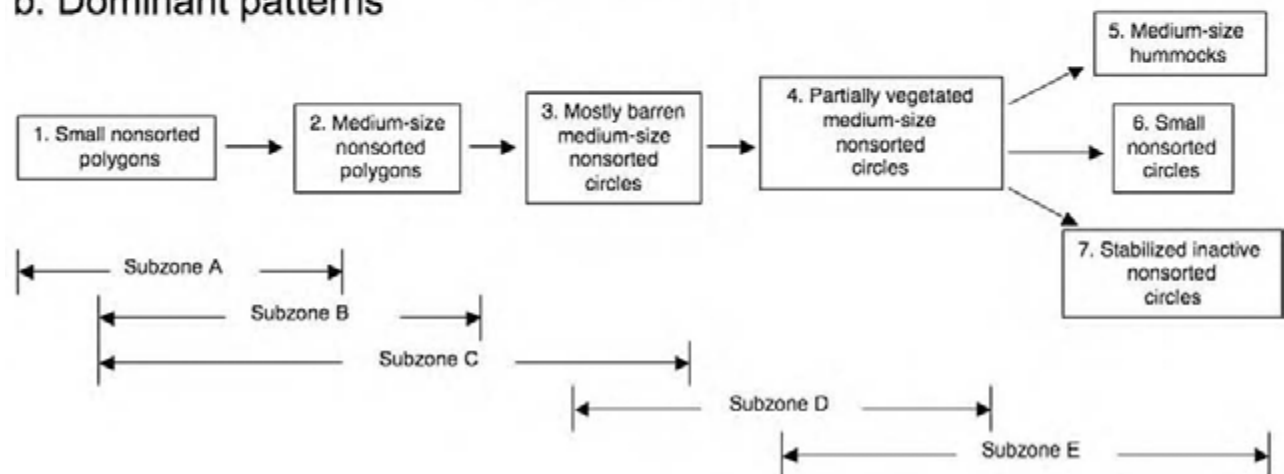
b. Dominant patterns

1. Small nonsorted polygons

2. Medium-size nonsorted polygons

3. Mostly barren medium-size nonsorted circles

4. Partially vegetated medium-size nonsorted circles

5. Medium-size hummocks

6. Small nonsorted circles

7. Stabilized inactive nonsorted circles

Subzone A

Subzone B

Subzone C

Subzone D

Subzone E